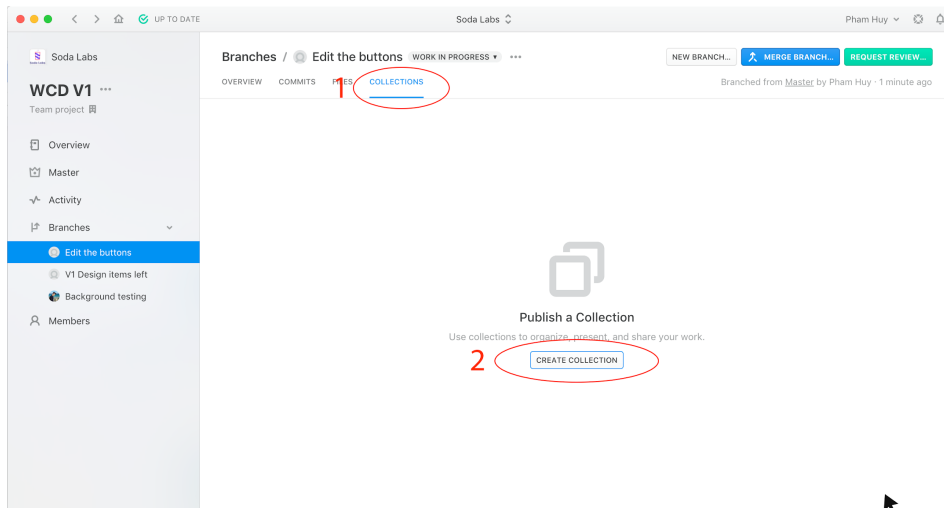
UP TO DATE

Soda Labs

Pham Huy

Soda Labs

WCD V1 •••

Team project

Overview

Master

Activity

Branches

Edit the buttons

V1 Design items left

Background testing

Members

Branches / Edit the buttons WORK IN PROGRESS ▾ •••

NEW BRANCH... MERGE BRANCH... REQUEST REVIEW...

OVERVIEW COMMITS FILES COLLECTIONS

1

Branched from Master by Pham Huy · 1 minute ago

Publish a Collection

Use collections to organize, present, and share your work.

2

CREATE COLLECTION